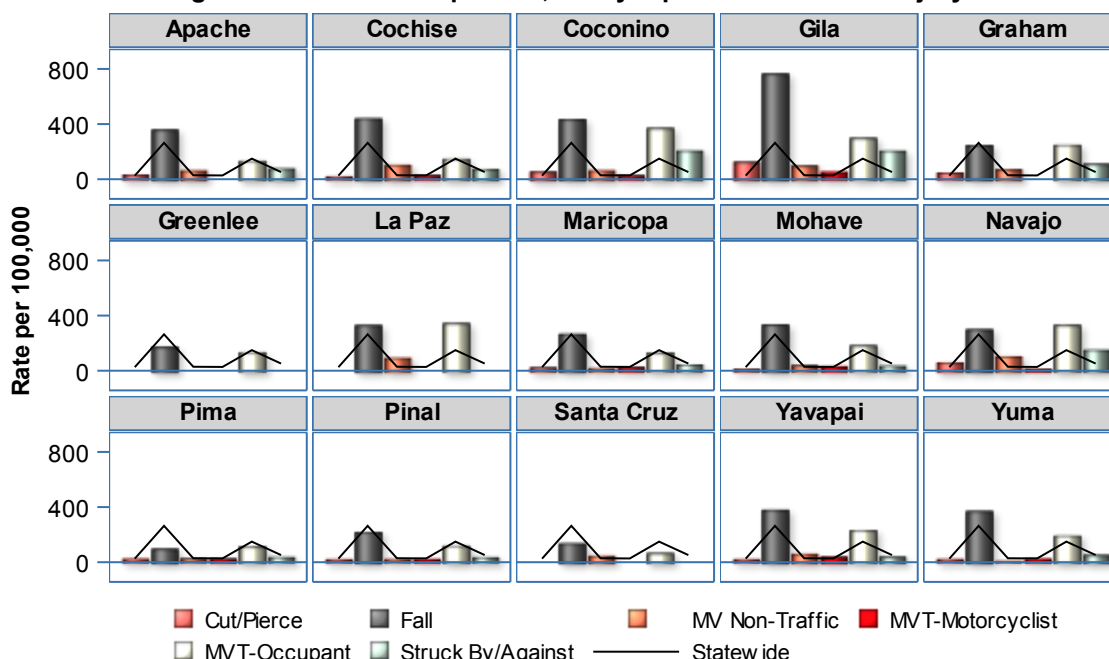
Apache | Cochise | Coconino | Gila | Graham

Greenlee | La Paz | Maricopa | Mohave | Navajo

Pima | Pinal | Santa Cruz | Yavapai | Yuma

800
400
0
800
400
0
800
400
0

Rate per 100,000

Cut/Pierce
Fall
MV Non-Traffic
MVT-Motorcyclist
MVT-Occupant
Struck By/Against
Statewide